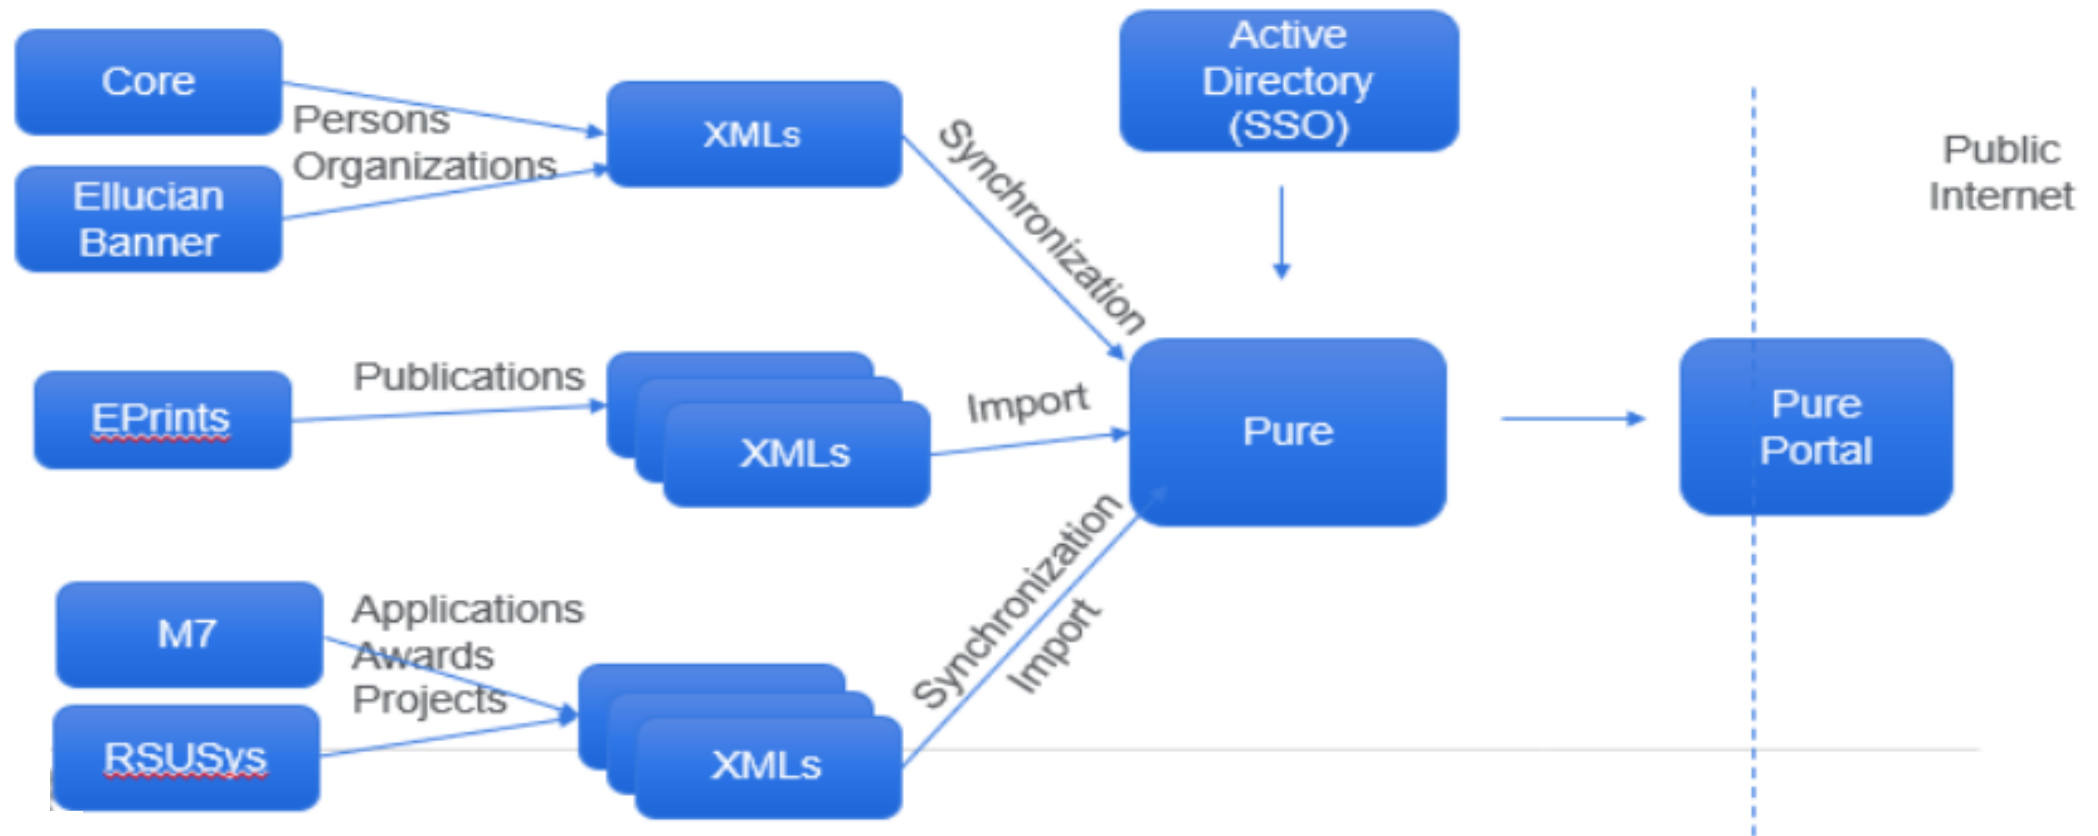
Core

Persons
Organizations

Ellucian Banner

XMLs

Synchronization

Active Directory (SSO)

Public Internet

EPrints

Publications

XMLs

Import

Pure

Pure Portal

M7

RSUSys

Applications
Awards
Projects

XMLs

Synchronization
Import